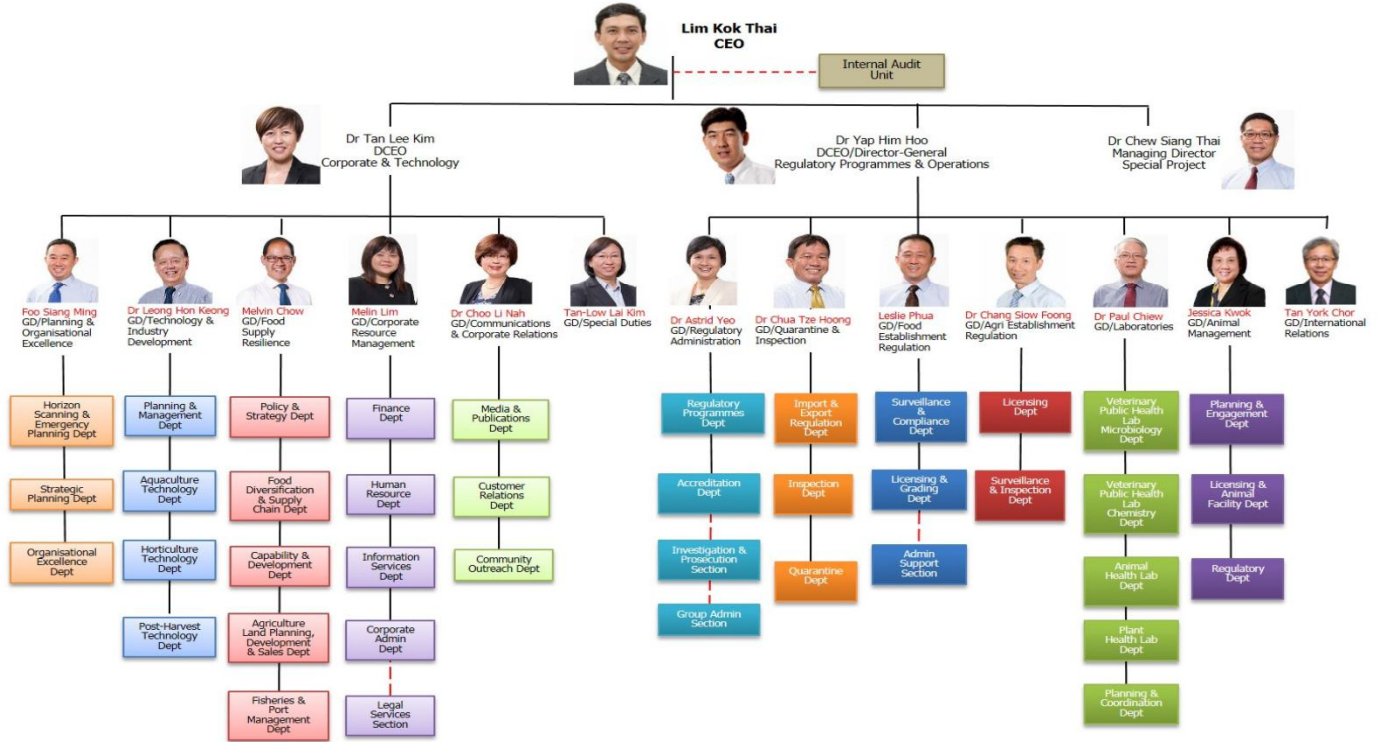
Lim Kok Thai
CEO

Internal Audit Unit

Dr Tan Lee Kim
DCEO
Corporate & Technology

Dr Yap Him Hoo
DCEO/Director-General
Regulatory Programmes & Operations

Dr Chew Siang Thai
Managing Director
Special Project

Foo Siang Ming
GD/Planning & Organisational Excellence

Horizon Scanning & Emergency Planning Dept

Strategic Planning Dept

Organisational Excellence Dept

Dr Leong Hon Keong
GD/Technology & Industry Development

Planning & Management Dept

Aquaculture Technology Dept

Horticulture Technology Dept

Post-Harvest Technology Dept

Melvin Chow
GD/Food Supply Resilience

Policy & Strategy Dept

Food Diversification & Supply Chain Dept

Capability & Development Dept

Agriculture Land Planning, Development & Sales Dept

Fisheries & Port Management Dept

Melin Lim
GD/Corporate Resource Management

Finance Dept

Human Resource Dept

Information Services Dept

Corporate Admin Dept

Legal Services Section

Dr Choo Li Nah
GD/Communications & Corporate Relations

Media & Publications Dept

Customer Relations Dept

Community Outreach Dept

Tan-Low Lai Kim
GD/Special Duties

Dr Astrid Yeo
GD/Regulatory Administration

Regulatory Programmes Dept

Accreditation Dept

Investigation & Prosecution Section

Group Admin Section

Dr Chua Tze Hoong
GD/Quarantine & Inspection

Import & Export Regulation Dept

Inspection Dept

Quarantine Dept

Leslie Phua
GD/Food Establishment Regulation

Surveillance & Compliance Dept

Licensing & Grading Dept

Admin Support Section

Dr Chang Siow Foong
GD/Agri Establishment Regulation

Licensing Dept

Surveillance & Inspection Dept

Dr Paul Chiew
GD/Laboratories

Veterinary Public Health Lab Microbiology Dept

Veterinary Public Health Lab Chemistry Dept

Animal Health Lab Dept

Plant Health Lab Dept

Planning & Coordination Dept

Jessica Kwok
GD/Animal Management

Planning & Engagement Dept

Licensing & Animal Facility Dept

Regulatory Dept

Tan York Chor
GD/International Relations